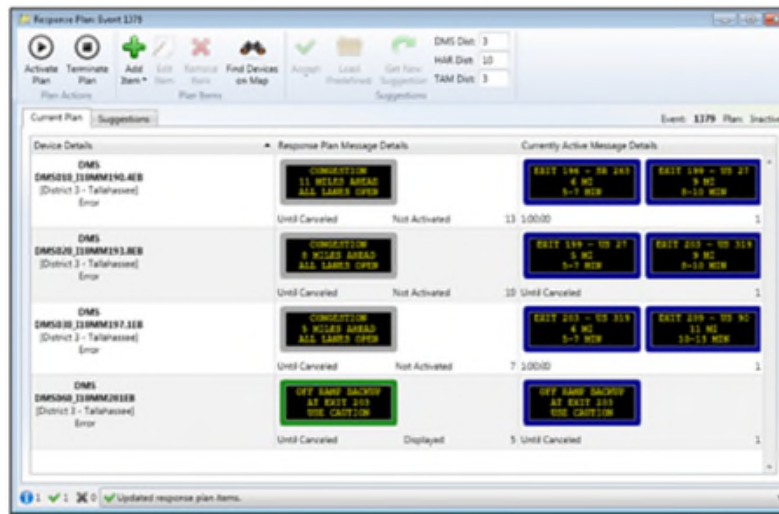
Response Plan: Event 1379

Activate Plan
Terminate Plan
Plan Actions
Add Item
Edit Item
Remove Item
Find Devices on Map
Plan Items
Accept
Load Predefined
Get New Suggestion
Suggestions
DMS Dist: 3
HAR Dist: 10
TAM Dist: 3

Current Plan
Suggestions
Event: 1379 Plan: Inactive

| Device Details | Response Plan Message Details | | | Currently Active Message Details | |
|---|---|---|---|---|---|
| DMS DMS010_I10MM190.4EB [District 3 - Tallahassee] Error | CONGESTION 11 MILES AHEAD ALL LANES OPEN | | | EXIT 196 - SR 263 4 MI 5-7 MIN | EXIT 199 - US 27 9 MI 8-10 MIN |
| | Until Canceled | Not Activated | 13 | 1:00:00 | 1 |
| DMS DMS020_I10MM193.8EB [District 3 - Tallahassee] Error | CONGESTION 8 MILES AHEAD ALL LANES OPEN | | | EXIT 199 - US 27 5 MI 5-7 MIN | EXIT 203 - US 319 9 MI 8-10 MIN |
| | Until Canceled | Not Activated | 10 | Until Canceled | 1 |
| DMS DMS030_I10MM197.1EB [District 3 - Tallahassee] Error | CONGESTION 5 MILES AHEAD ALL LANES OPEN | | | EXIT 203 - US 319 6 MI 5-7 MIN | EXIT 209 - US 90 11 MI 10-13 MIN |
| | Until Canceled | Not Activated | 7 | 1:00:00 | 1 |
| DMS DMS060_I10MM201EB [District 3 - Tallahassee] Error | OFF RAMP BACKUP AT EXIT 209 USE CAUTION | | | OFF RAMP BACKUP AT EXIT 209 USE CAUTION | |
| | Until Canceled | Displayed | 5 | Until Canceled | 1 |

1 1 0 Updated response plan items.